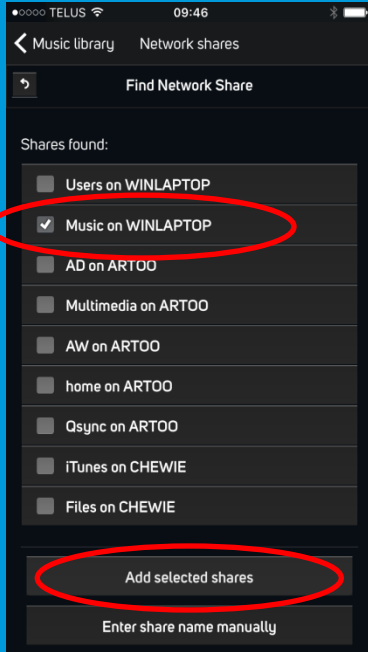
●○○○○ TELUS 09:46

Music library Network shares

Find Network Share

Shares found:

Users on WINLAPTOP

Music on WINLAPTOP

AD on ARTOO

Multimedia on ARTOO

AW on ARTOO

home on ARTOO

Qsync on ARTOO

iTunes on CHEWIE

Files on CHEWIE

Add selected shares

Enter share name manually